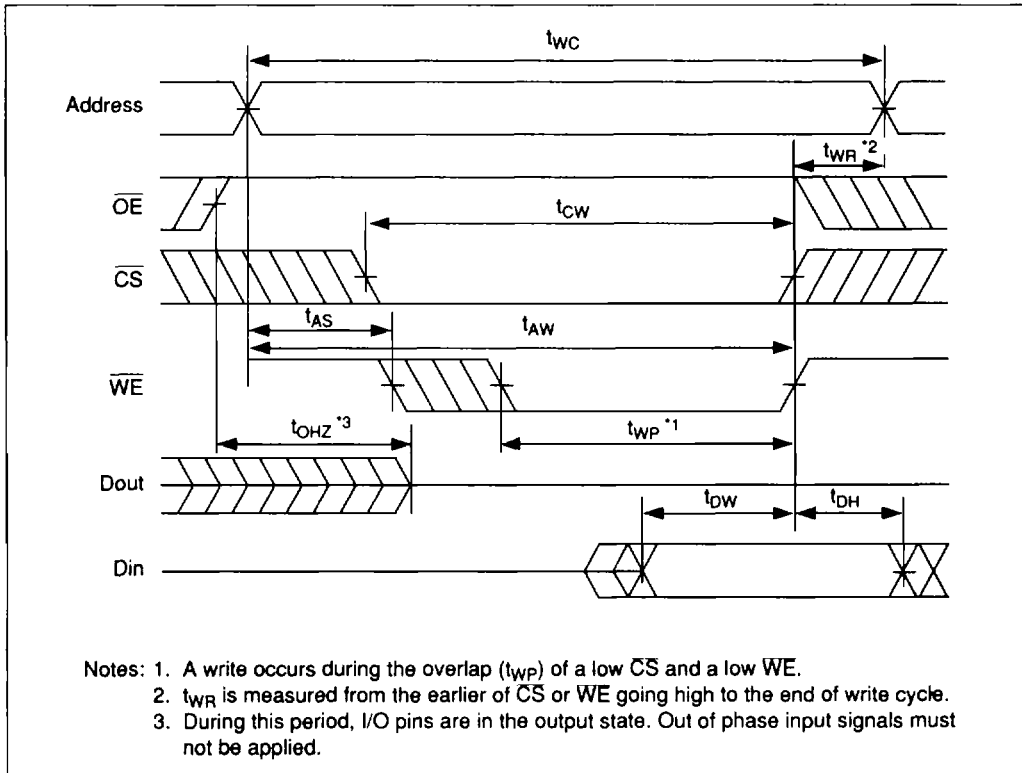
$t_{WC}$

Address

$t_{WR}$ *2

$\overline{OE}$

$t_{CW}$

$\overline{CS}$

$t_{AS}$

$t_{AW}$

$\overline{WE}$

$t_{OHZ}$ *3

$t_{WP}$ *1

Dout

$t_{DW}$

$t_{DH}$

Din

Notes: 1. A write occurs during the overlap ($t_{WP}$) of a low $\overline{CS}$ and a low $\overline{WE}$.
2. $t_{WR}$ is measured from the earlier of $\overline{CS}$ or $\overline{WE}$ going high to the end of write cycle.
3. During this period, I/O pins are in the output state. Out of phase input signals must not be applied.